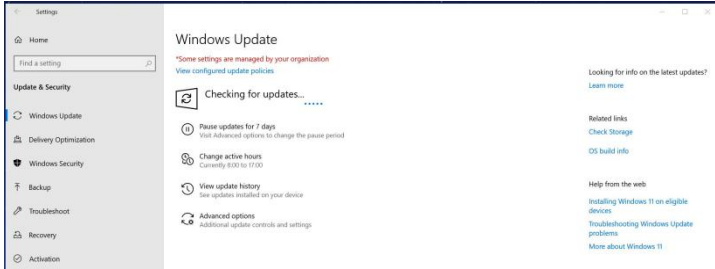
Settings

Home

Find a setting

Update & Security

Windows Update

Delivery Optimization

Windows Security

Backup

Troubleshoot

Recovery

Activation

Windows Update

*Some settings are managed by your organization
View configured update policies

Checking for updates...

Pause updates for 7 days
Visit Advanced options to change the pause period

Change active hours
Currently 8:00 to 17:00

View update history
See updates installed on your device

Advanced options
Additional update controls and settings

Looking for info on the latest updates?
Learn more

Related links
Check Storage

OS build info

Help from the web

Installing Windows 11 on eligible devices

Troubleshooting Windows Update problems

More about Windows 11